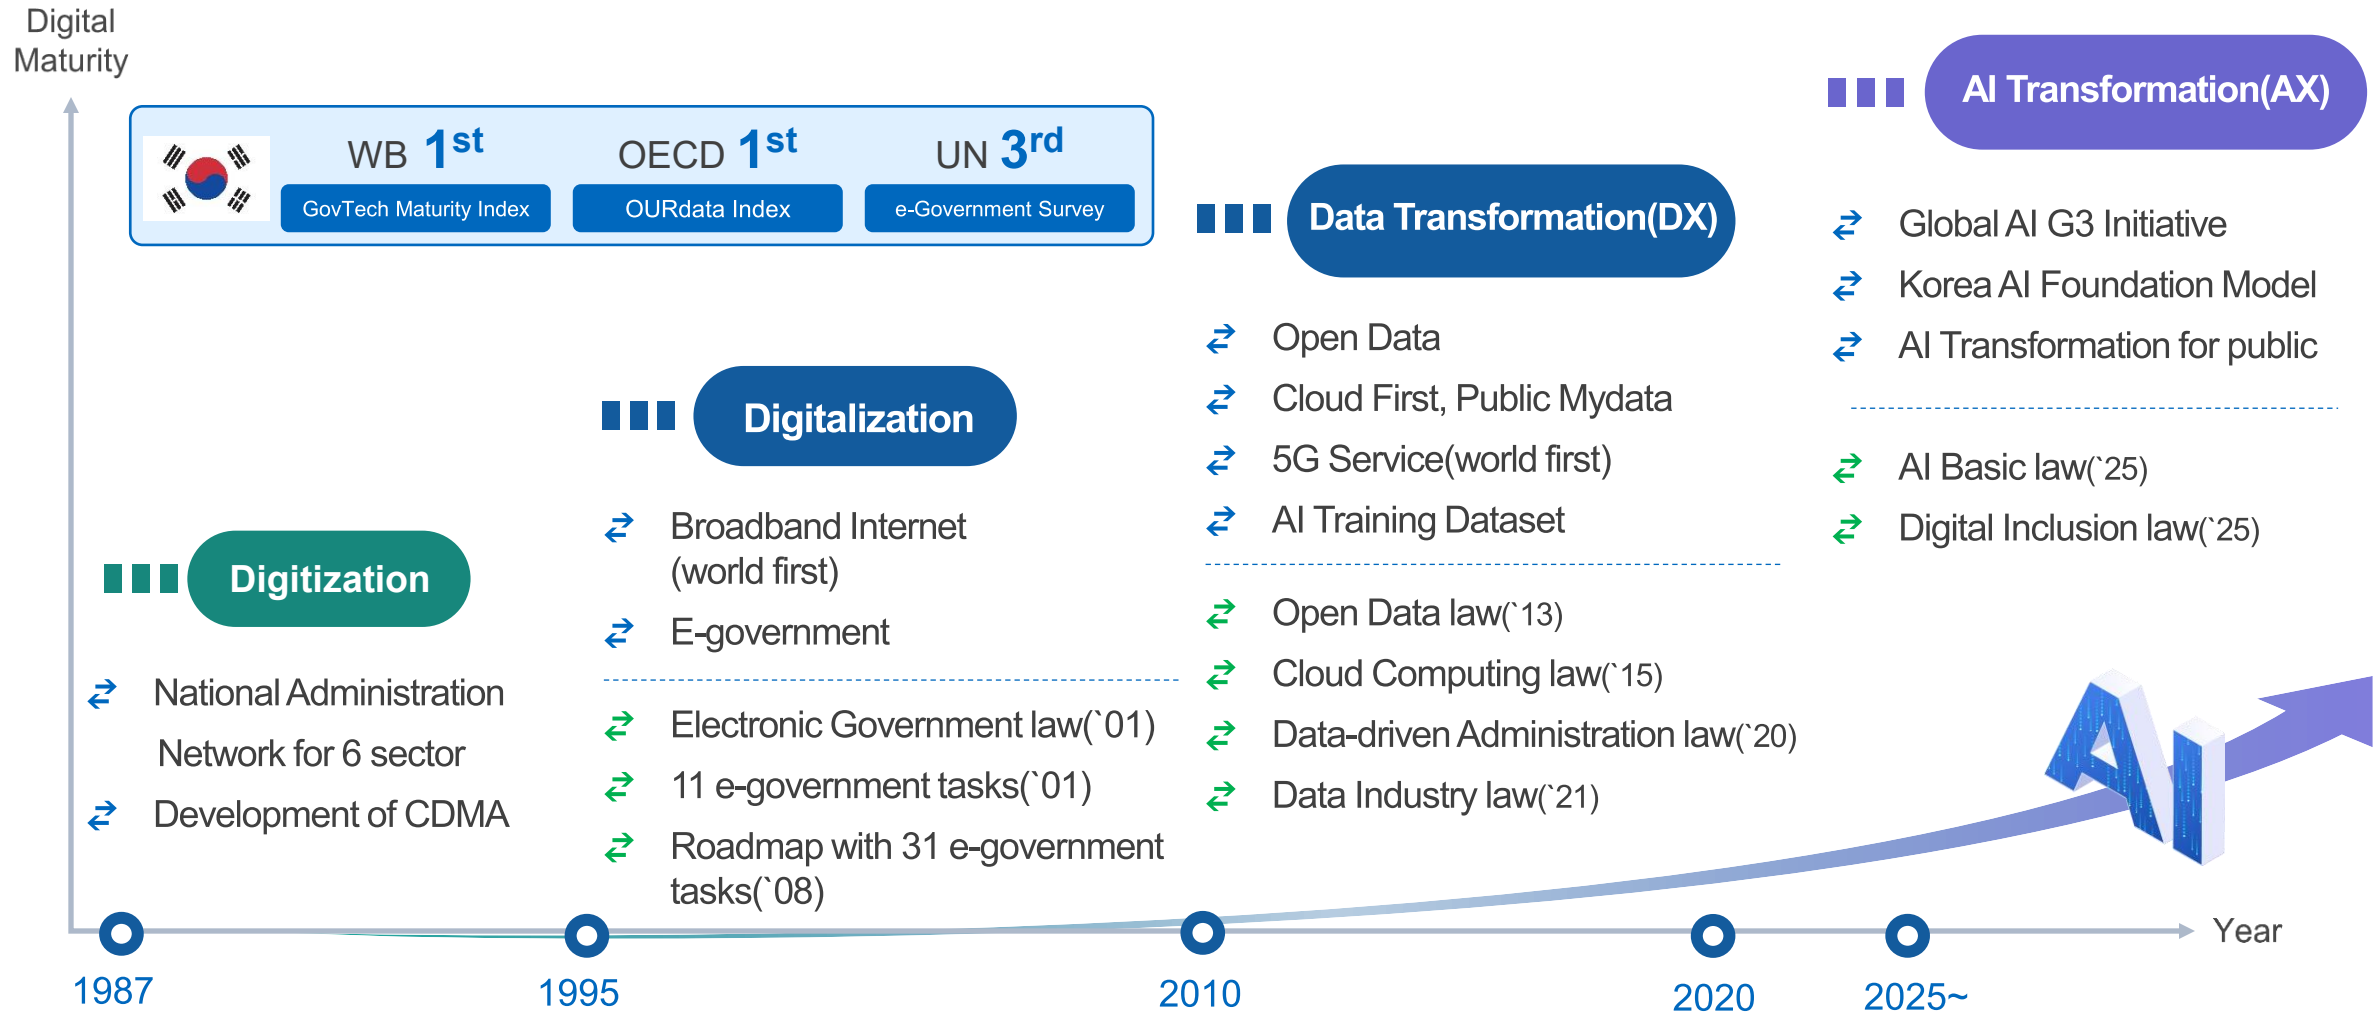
Digital Maturity

WB $1^{st}$
GovTech Maturity Index

OECD $1^{st}$
OURdata Index

UN $3^{rd}$
e-Government Survey

Digitization

National Administration Network for 6 sector
Development of CDMA

Digitalization

Broadband Internet (world first)
E-government

Electronic Government law(`01)
11 e-government tasks(`01)
Roadmap with 31 e-government tasks(`08)

Data Transformation(DX)

Open Data
Cloud First, Public Mydata
5G Service(world first)
AI Training Dataset

Open Data law(`13)
Cloud Computing law(`15)
Data-driven Administration law(`20)
Data Industry law(`21)

AI Transformation(AX)

Global AI G3 Initiative
Korea AI Foundation Model
AI Transformation for public

AI Basic law(`25)
Digital Inclusion law(`25)

AI

Year

1987
1995
2010
2020
2025~